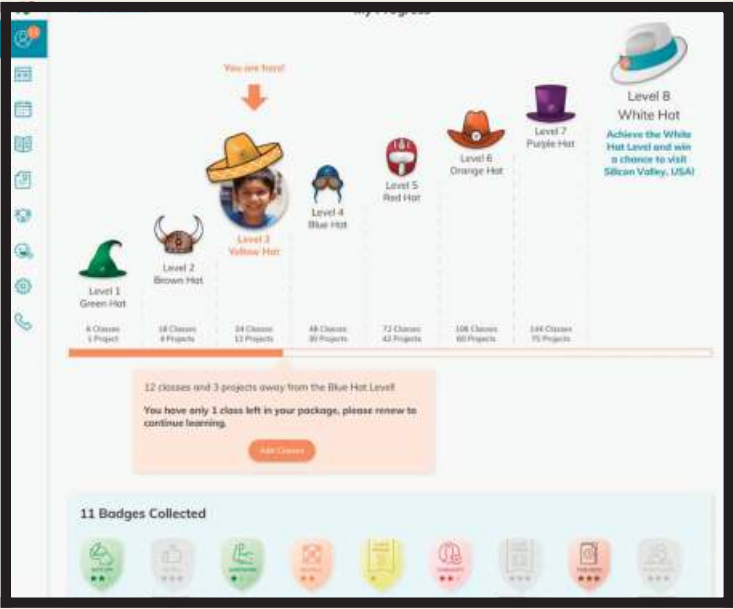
My Progress

You are here!

Level 8
White Hat

Achieve the White Hat Level and win a chance to visit Silicon Valley, USA!

Level 7
Purple Hat

Level 6
Orange Hat

Level 5
Red Hat

Level 4
Blue Hat

Level 3
Yellow Hat

Level 2
Brown Hat

Level 1
Green Hat

6 Classes
1 Project

18 Classes
4 Projects

34 Classes
12 Projects

48 Classes
30 Projects

72 Classes
42 Projects

108 Classes
60 Projects

144 Classes
75 Projects

12 classes and 3 projects away from the Blue Hat Level!

You have only 1 class left in your package, please renew to continue learning.

Add Classes

11 Badges Collected